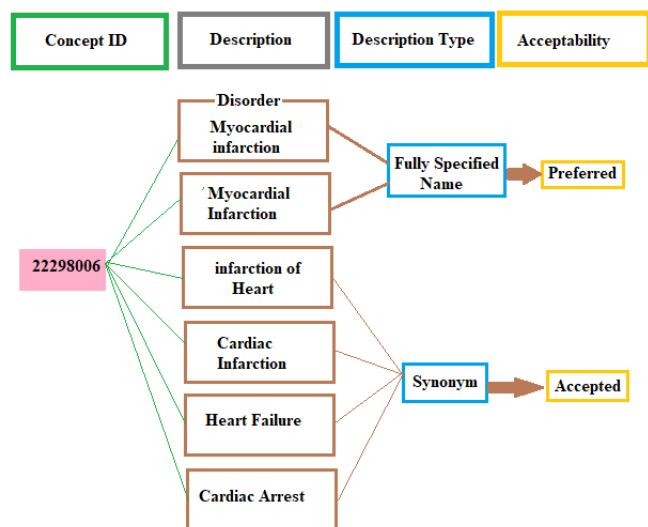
Concept ID

Description

Description Type

Acceptability

Disorder
Myocardial infarction

Myocardial Infarction

Fully Specified Name

Preferred

22298006

infarction of Heart

Cardiac Infarction

Synonym

Accepted

Heart Failure

Cardiac Arrest